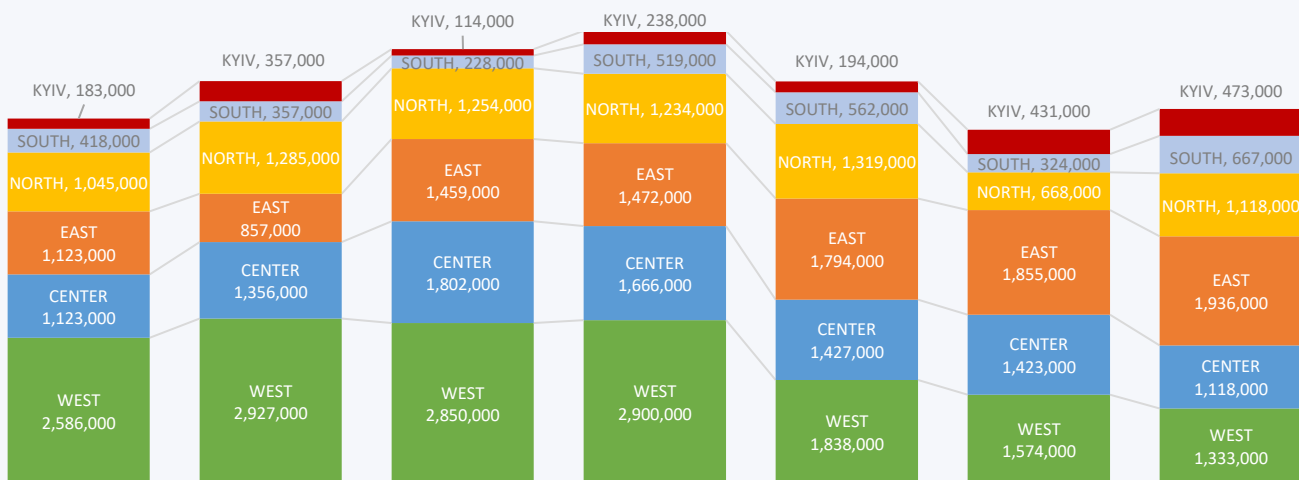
KYIV, 183,000
SOUTH, 418,000
NORTH, 1,045,000
EAST
1,123,000
CENTER
1,123,000
WEST
2,586,000

KYIV, 357,000
SOUTH, 357,000
NORTH, 1,285,000
EAST
857,000
CENTER
1,356,000
WEST
2,927,000

KYIV, 114,000
SOUTH, 228,000
NORTH, 1,254,000
EAST
1,459,000
CENTER
1,802,000
WEST
2,850,000

KYIV, 238,000
SOUTH, 519,000
NORTH, 1,234,000
EAST
1,472,000
CENTER
1,666,000
WEST
2,900,000

KYIV, 194,000
SOUTH, 562,000
NORTH, 1,319,000
EAST
1,794,000
CENTER
1,427,000
WEST
1,838,000

KYIV, 431,000
SOUTH, 324,000
NORTH, 668,000
EAST
1,855,000
CENTER
1,423,000
WEST
1,574,000

KYIV, 473,000
SOUTH, 667,000
NORTH, 1,118,000
EAST
1,936,000
CENTER
1,118,000
WEST
1,333,000